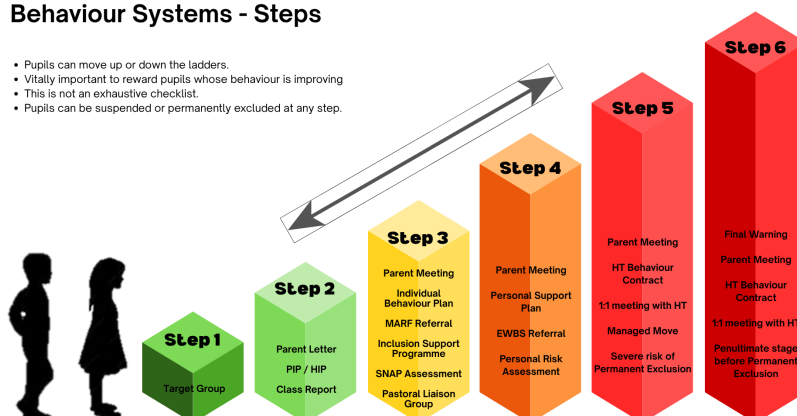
Behaviour Systems - Steps

- Pupils can move up or down the ladders.
- Vitally important to reward pupils whose behaviour is improving
- This is not an exhaustive checklist.
- Pupils can be suspended or permanently excluded at any step.

Step 1

Target Group

Step 2

Parent Letter

PIP / HIP

Class Report

Step 3

Parent Meeting

Individual Behaviour Plan

MARF Referral

Inclusion Support Programme

SNAP Assessment

Pastoral Liaison Group

Step 4

Parent Meeting

Personal Support Plan

EWBS Referral

Personal Risk Assessment

Step 5

Parent Meeting

HT Behaviour Contract

1:1 meeting with HT

Managed Move

Severe risk of Permanent Exclusion

Step 6

Final Warning

Parent Meeting

HT Behaviour Contract

1:1 meeting with HT

Penultimate stage before Permanent Exclusion